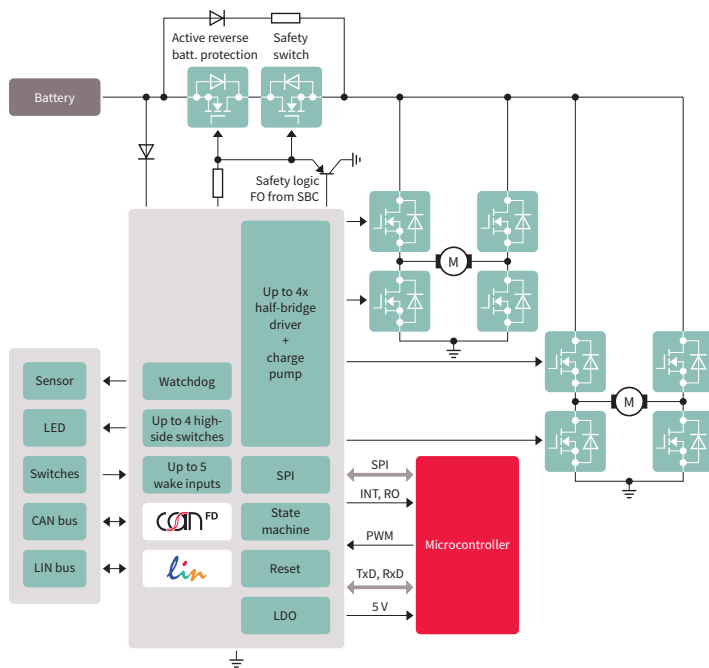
Active reverse batt. protection

Safety switch

Battery

Safety logic FO from SBC

Up to 4x half-bridge driver + charge pump

M

M

Sensor

Watchdog

LED

Up to 4 high-side switches

Switches

Up to 5 wake inputs

SPI

SPI

CAN bus

can FD

State machine

INT, RO

Microcontroller

PWM

LIN bus

lin

Reset

TxD, RxD

LDO

5 V